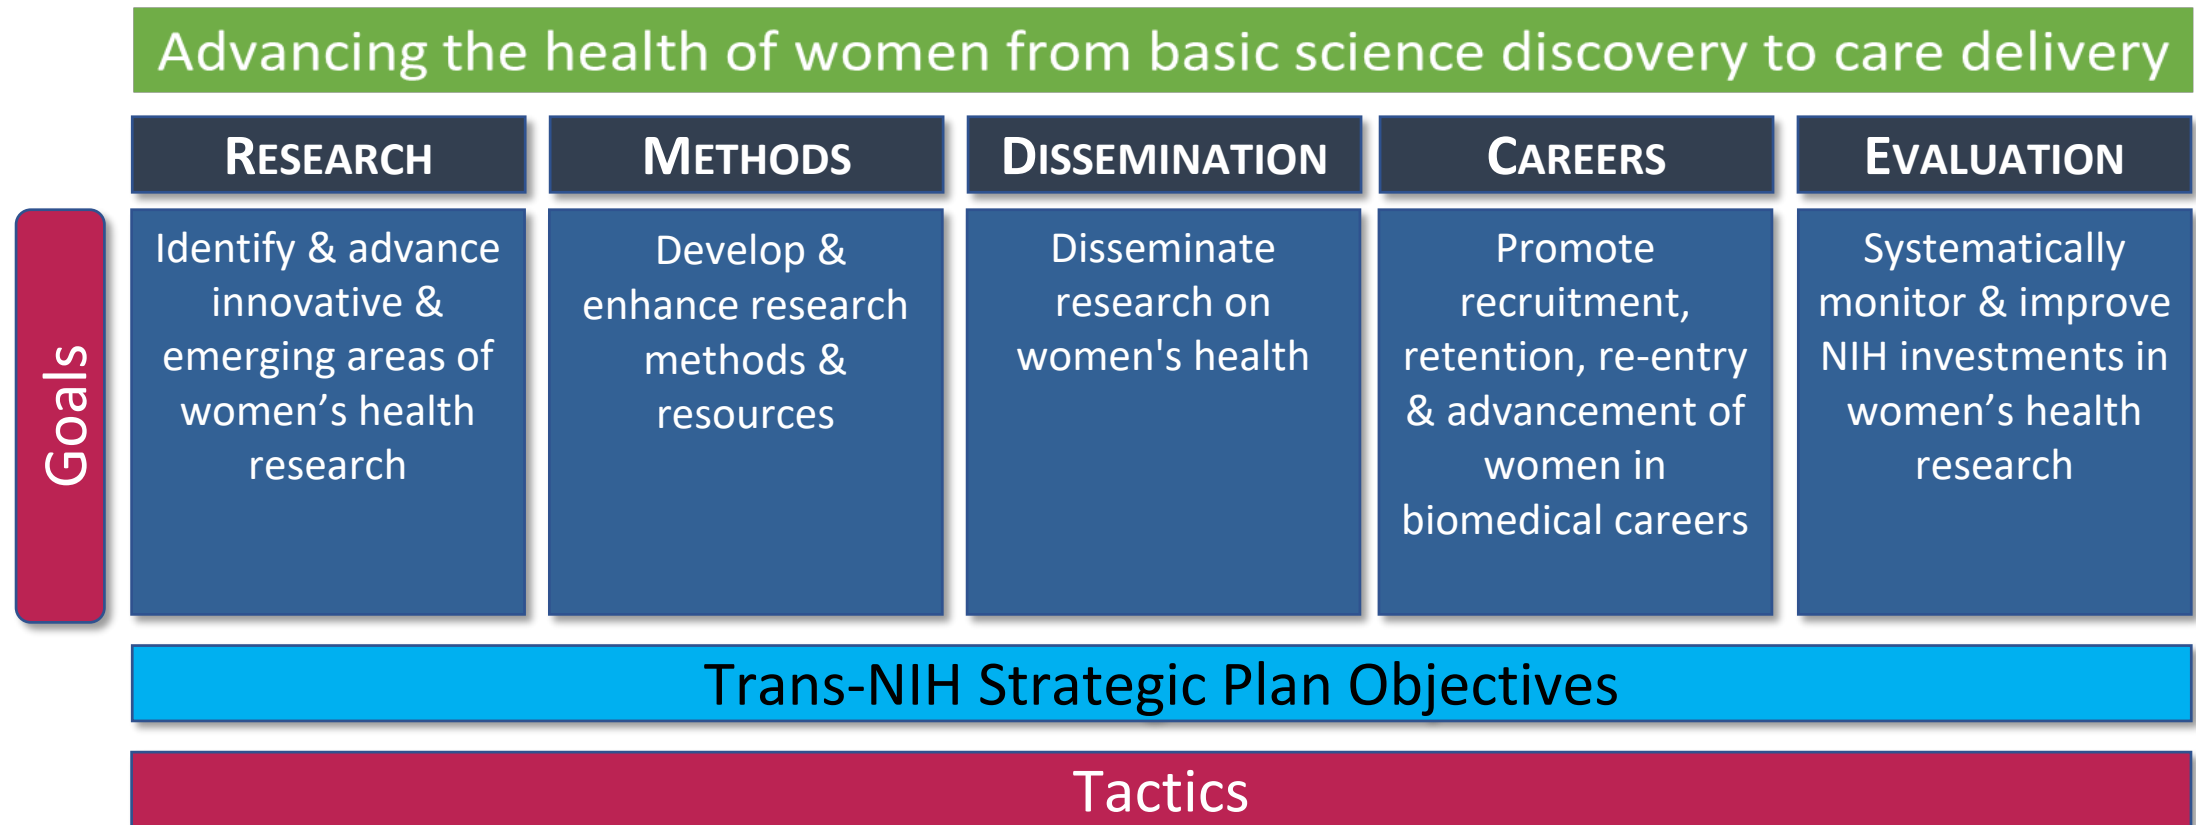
Advancing the health of women from basic science discovery to care delivery

Goals

| RESEARCH | METHODS | DISSEMINATION | CAREERS | EVALUATION |
|---|---|---|---|---|
| Identify & advance innovative & emerging areas of women’s health research | Develop & enhance research methods & resources | Disseminate research on women's health | Promote recruitment, retention, re-entry & advancement of women in biomedical careers | Systematically monitor & improve NIH investments in women’s health research |

Trans-NIH Strategic Plan Objectives

Tactics